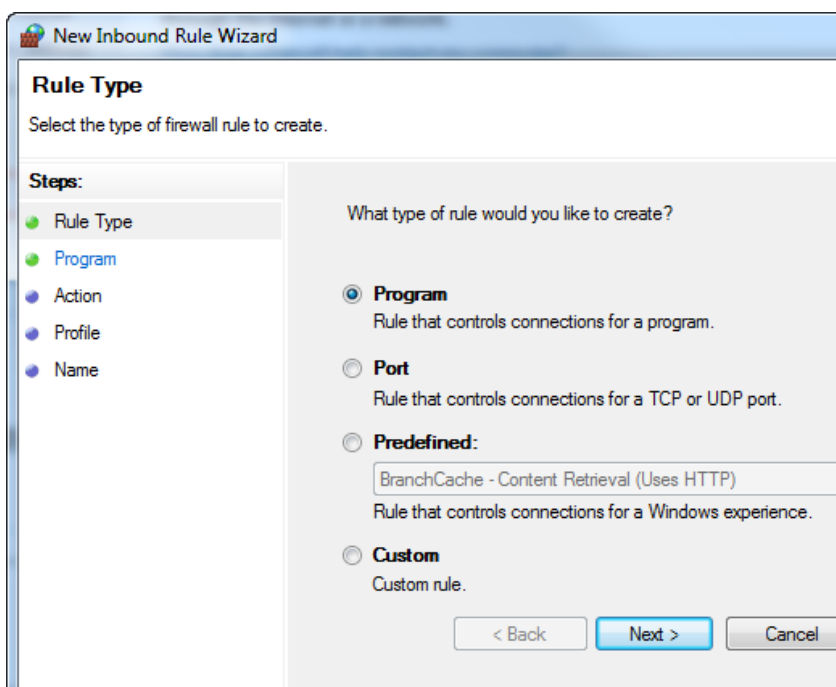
New Inbound Rule Wizard

Rule Type

Select the type of firewall rule to create.

Steps:

Rule Type

Program

Action

Profile

Name

What type of rule would you like to create?

Program
Rule that controls connections for a program.

Port
Rule that controls connections for a TCP or UDP port.

Predefined:
BranchCache - Content Retrieval (Uses HTTP)
Rule that controls connections for a Windows experience.

Custom
Custom rule.

< Back
Next >
Cancel